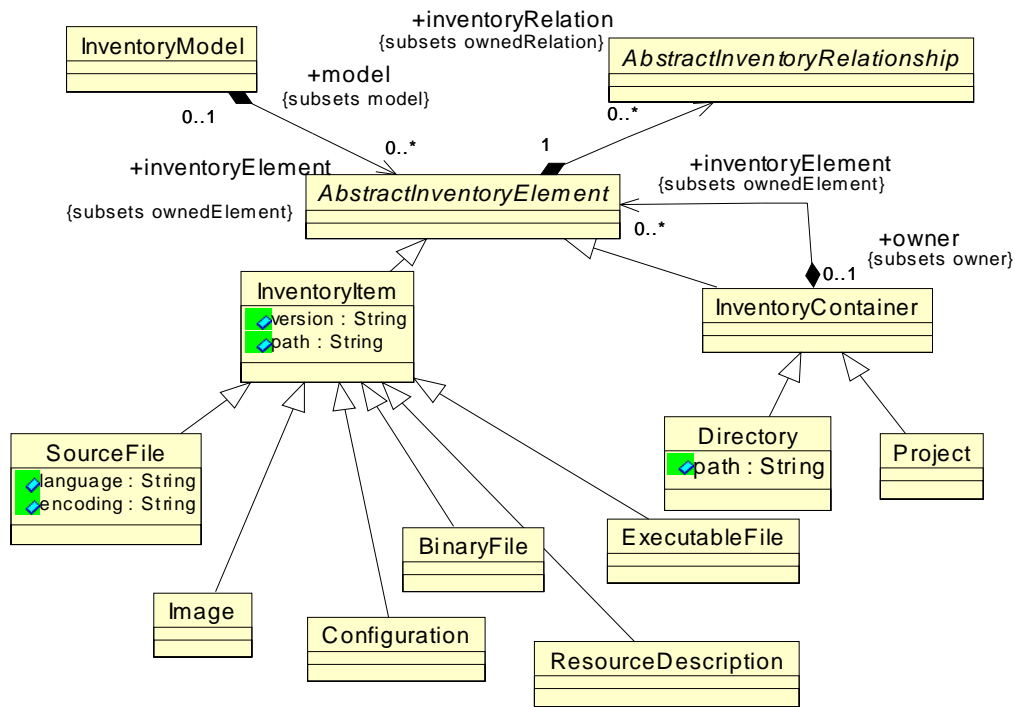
+inventoryRelation
{subsets ownedRelation}

InventoryModel

AbstractInventoryRelationship

+model
{subsets model}

0..1

0..*

1

0..*

+inventoryElement

+inventoryElement
{subsets ownedElement}

AbstractInventoryElement

{subsets ownedElement}

0..*

+owner
{subsets owner}

0..1

InventoryItem
version : String
path : String

InventoryContainer

SourceFile
language : String
encoding : String

Directory
path : String

Project

BinaryFile

ExecutableFile

Image

Configuration

ResourceDescription